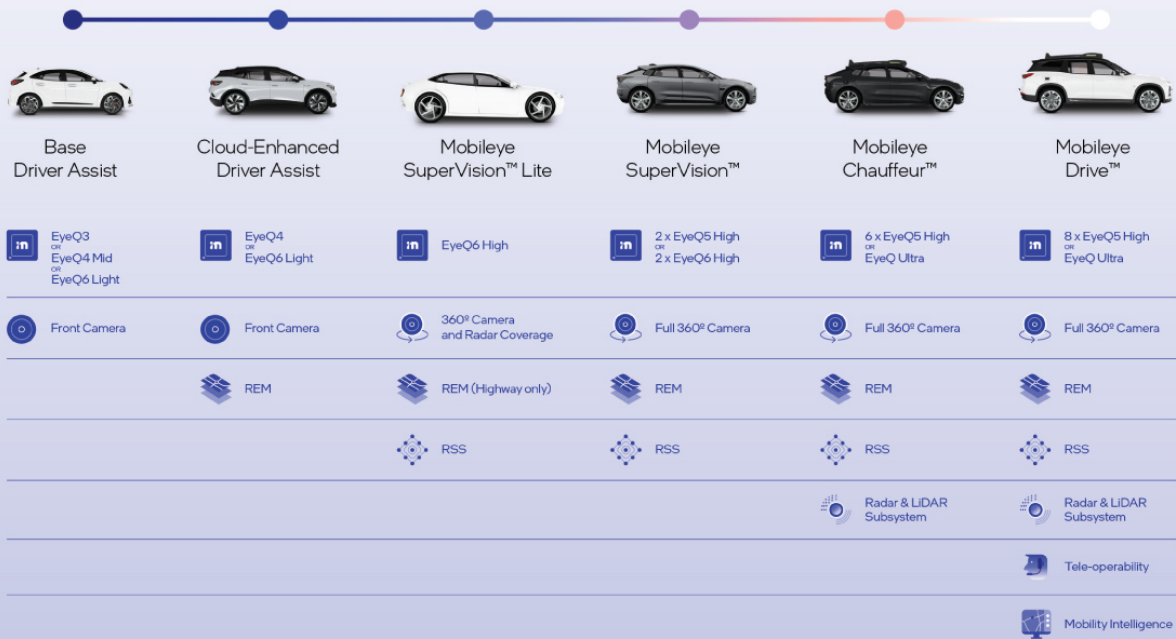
Base Driver Assist

Cloud-Enhanced Driver Assist

Mobileye SuperVision™ Lite

Mobileye SuperVision™

Mobileye Chauffeur™

Mobileye Drive™

EyeQ3 OR EyeQ4 Mid OR EyeQ6 Light

EyeQ4 OR EyeQ6 Light

EyeQ6 High

2 x EyeQ5 High OR 2 x EyeQ6 High

6 x EyeQ5 High OR EyeQ Ultra

8 x EyeQ5 High OR EyeQ Ultra

Front Camera

Front Camera

360º Camera and Radar Coverage

Full 360º Camera

Full 360º Camera

Full 360º Camera

REM

REM (Highway only)

REM

REM

REM

RSS

RSS

RSS

RSS

Radar & LiDAR Subsystem

Radar & LiDAR Subsystem

Tele-operability

Mobility Intelligence